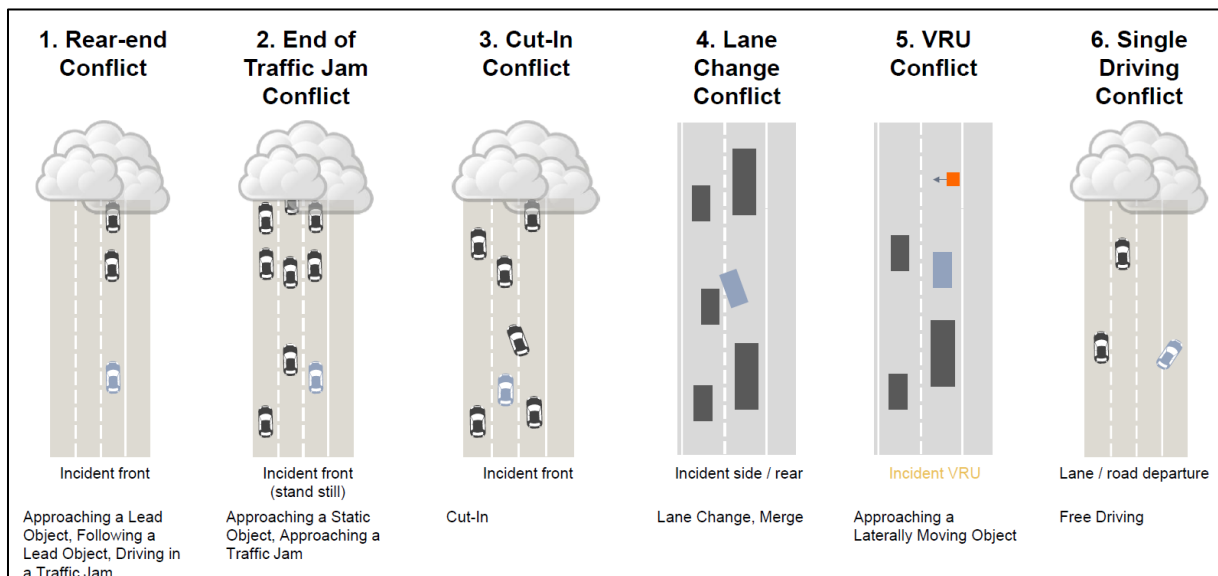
1. Rear-end Conflict

Incident front

Approaching a Lead Object, Following a Lead Object, Driving in a Traffic Jam

2. End of Traffic Jam Conflict

Incident front (stand still)

Approaching a Static Object, Approaching a Traffic Jam

3. Cut-In Conflict

Incident front

Cut-In

4. Lane Change Conflict

Incident side / rear

Lane Change, Merge

5. VRU Conflict

Incident VRU

Approaching a Laterally Moving Object

6. Single Driving Conflict

Lane / road departure

Free Driving